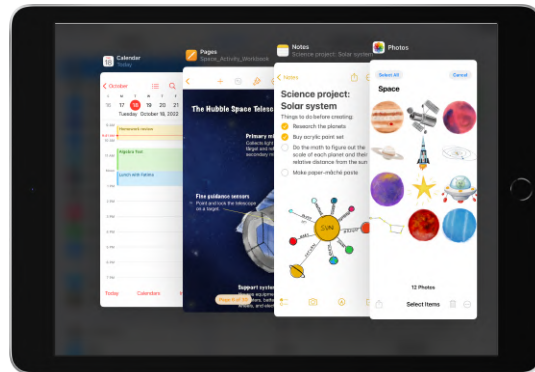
Calendar
Today

< October

17 18 19 20 21

Tuesday October 18, 2022

Homework review

Algebra final

Lunch with Nadia

Today Calendars

Pages
Space_Activity_Workbook

The Hubble Space Telesc

Primary mi
Collects light
(larger and re
secondary mi

Fine guidance sensors
Point and lock the telescope on a target.

Support system

Notes
Science project: Solar system

< Notes

Science project: Solar system

Things to do before creating:

Research the planets

Buy acrylic paint set

Do the math to figure out the scale of each planet and their relative distance from the sun

Make paper-mâché paste

SUN

Photos

Select All Cancel

Space

12 Photos

Select Items